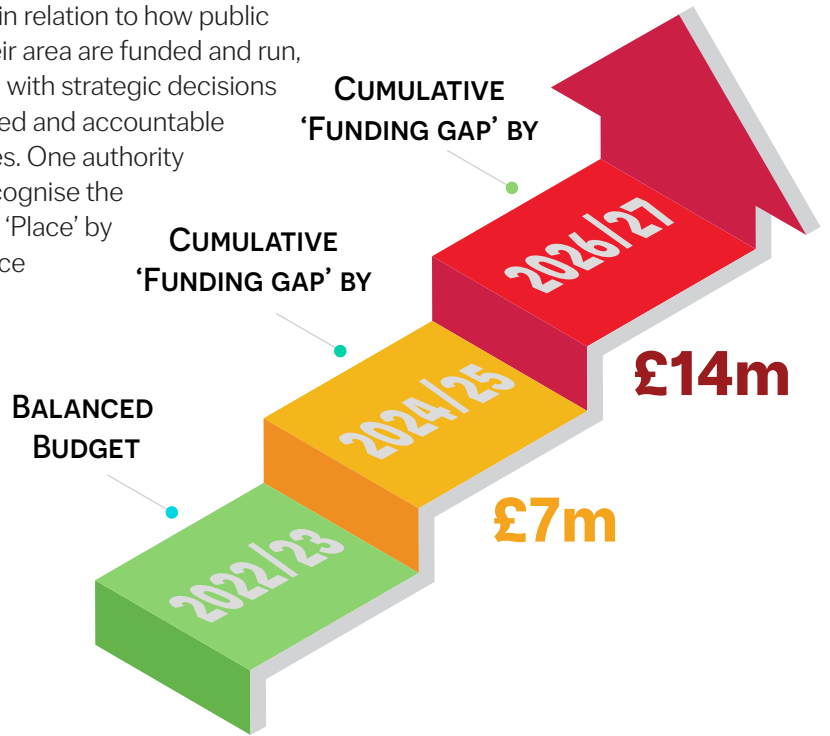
in relation to how public
ir area are funded and run,
with strategic decisions
ed and accountable
es. One authority
cognise the
'Place' by
ce

Cumulative 'Funding gap' by

Cumulative 'Funding gap' by

Balanced Budget

2026/27

2024/25

2022/23

£14m

£7m